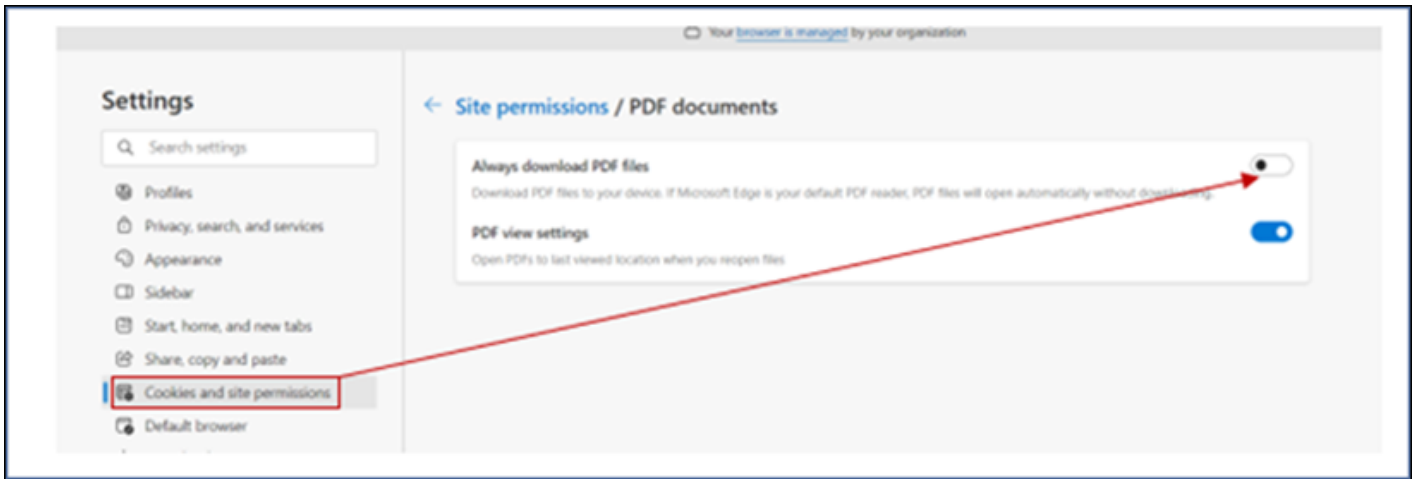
Your browser is managed by your organization

Settings

Search settings

Profiles

Privacy, search, and services

Appearance

Sidebar

Start, home, and new tabs

Share, copy and paste

Cookies and site permissions

Default browser

← Site permissions / PDF documents

Always download PDF files

Download PDF files to your device. If Microsoft Edge is your default PDF reader, PDF files will open automatically without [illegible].

PDF view settings

Open PDFs to last viewed location when you reopen files